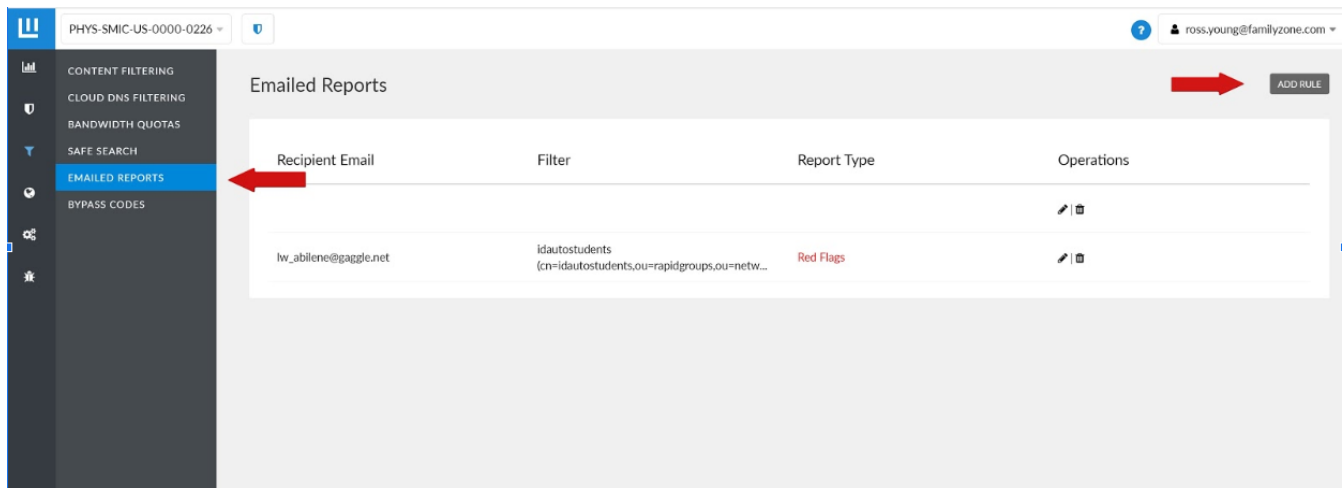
PHYS-SMIC-US-0000-0226

ross.young@familyzone.com

CONTENT FILTERING
CLOUD DNS FILTERING
BANDWIDTH QUOTAS
SAFE SEARCH
EMAILED REPORTS
BYPASS CODES

Emailed Reports

ADD RULE

| Recipient Email | Filter | Report Type | Operations |
|---|---|---|---|
| | | | |
| lw_abilene@gaggle.net | idautostudents (cn=idautostudents,ou=rapidgroups,ou=netw... | Red Flags | |